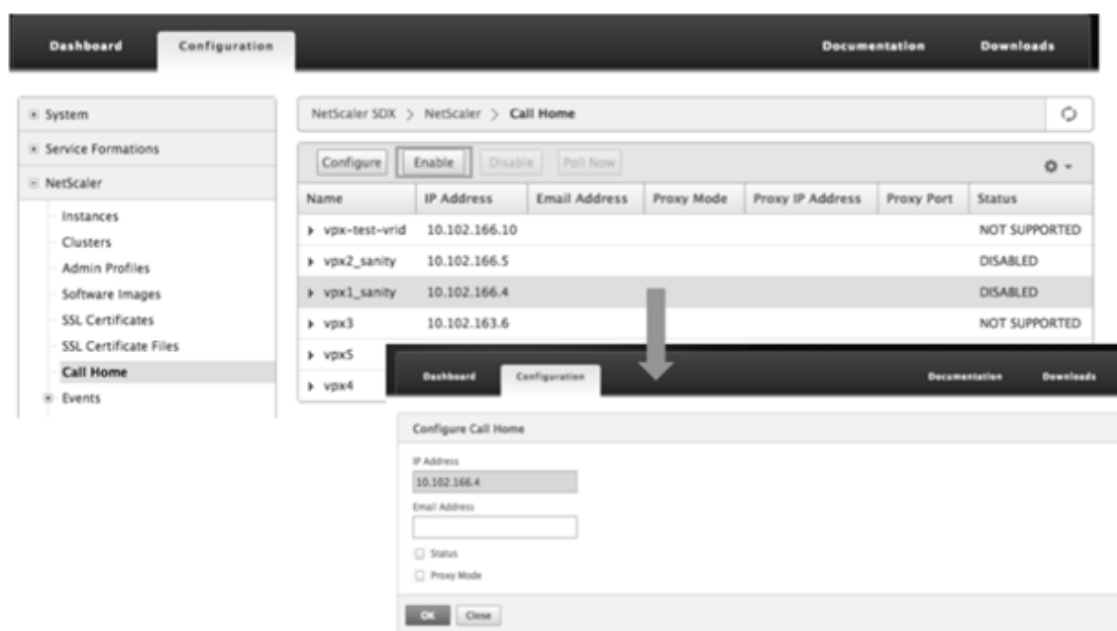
Dashboard Configuration Documentation Downloads

System
Service Formations
NetScaler
Instances
Clusters
Admin Profiles
Software Images
SSL Certificates
SSL Certificate Files
Call Home
Events

NetScaler SDX > NetScaler > Call Home

Configure Enable Disable Poll Now

| Name | IP Address | Email Address | Proxy Mode | Proxy IP Address | Proxy Port | Status |
|---|---|---|---|---|---|---|
| vpx-test-vrid | 10.102.166.10 | | | | | NOT SUPPORTED |
| vpx2_sanity | 10.102.166.5 | | | | | DISABLED |
| vpx1_sanity | 10.102.166.4 | | | | | DISABLED |
| vpx3 | 10.102.163.6 | | | | | NOT SUPPORTED |
| vpx5 | | | | | | |
| vpx4 | | | | | | |

Dashboard Configuration Documentation Downloads

Configure Call Home

IP Address
10.102.166.4
Email Address

Status
Proxy Mode

OK Close